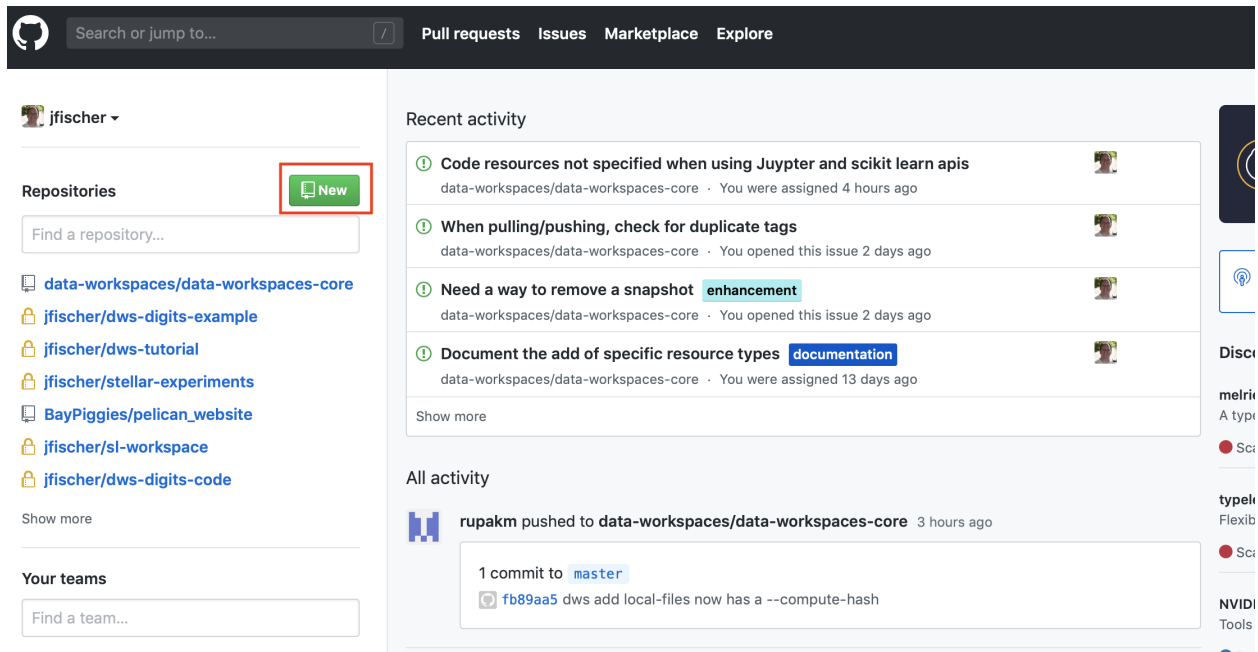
Search or jump to... /
Pull requests Issues Marketplace Explore

jfischer

Repositories
New
Find a repository...
data-workspaces/data-workspaces-core
jfischer/dws-digits-example
jfischer/dws-tutorial
jfischer/stellar-experiments
BayPiggies/pelican_website
jfischer/sl-workspace
jfischer/dws-digits-code
Show more

Your teams
Find a team...

Recent activity

Code resources not specified when using Juypter and scikit learn apis
data-workspaces/data-workspaces-core · You were assigned 4 hours ago

When pulling/pushing, check for duplicate tags
data-workspaces/data-workspaces-core · You opened this issue 2 days ago

Need a way to remove a snapshot enhancement
data-workspaces/data-workspaces-core · You opened this issue 2 days ago

Document the add of specific resource types documentation
data-workspaces/data-workspaces-core · You were assigned 13 days ago

Show more

All activity

rupakm pushed to data-workspaces/data-workspaces-core 3 hours ago

1 commit to master
fb89aa5 dws add local-files now has a --compute-hash

Disc
melri
A typ
Sca
typel
Flexib
Sca
NVIDI
Tools